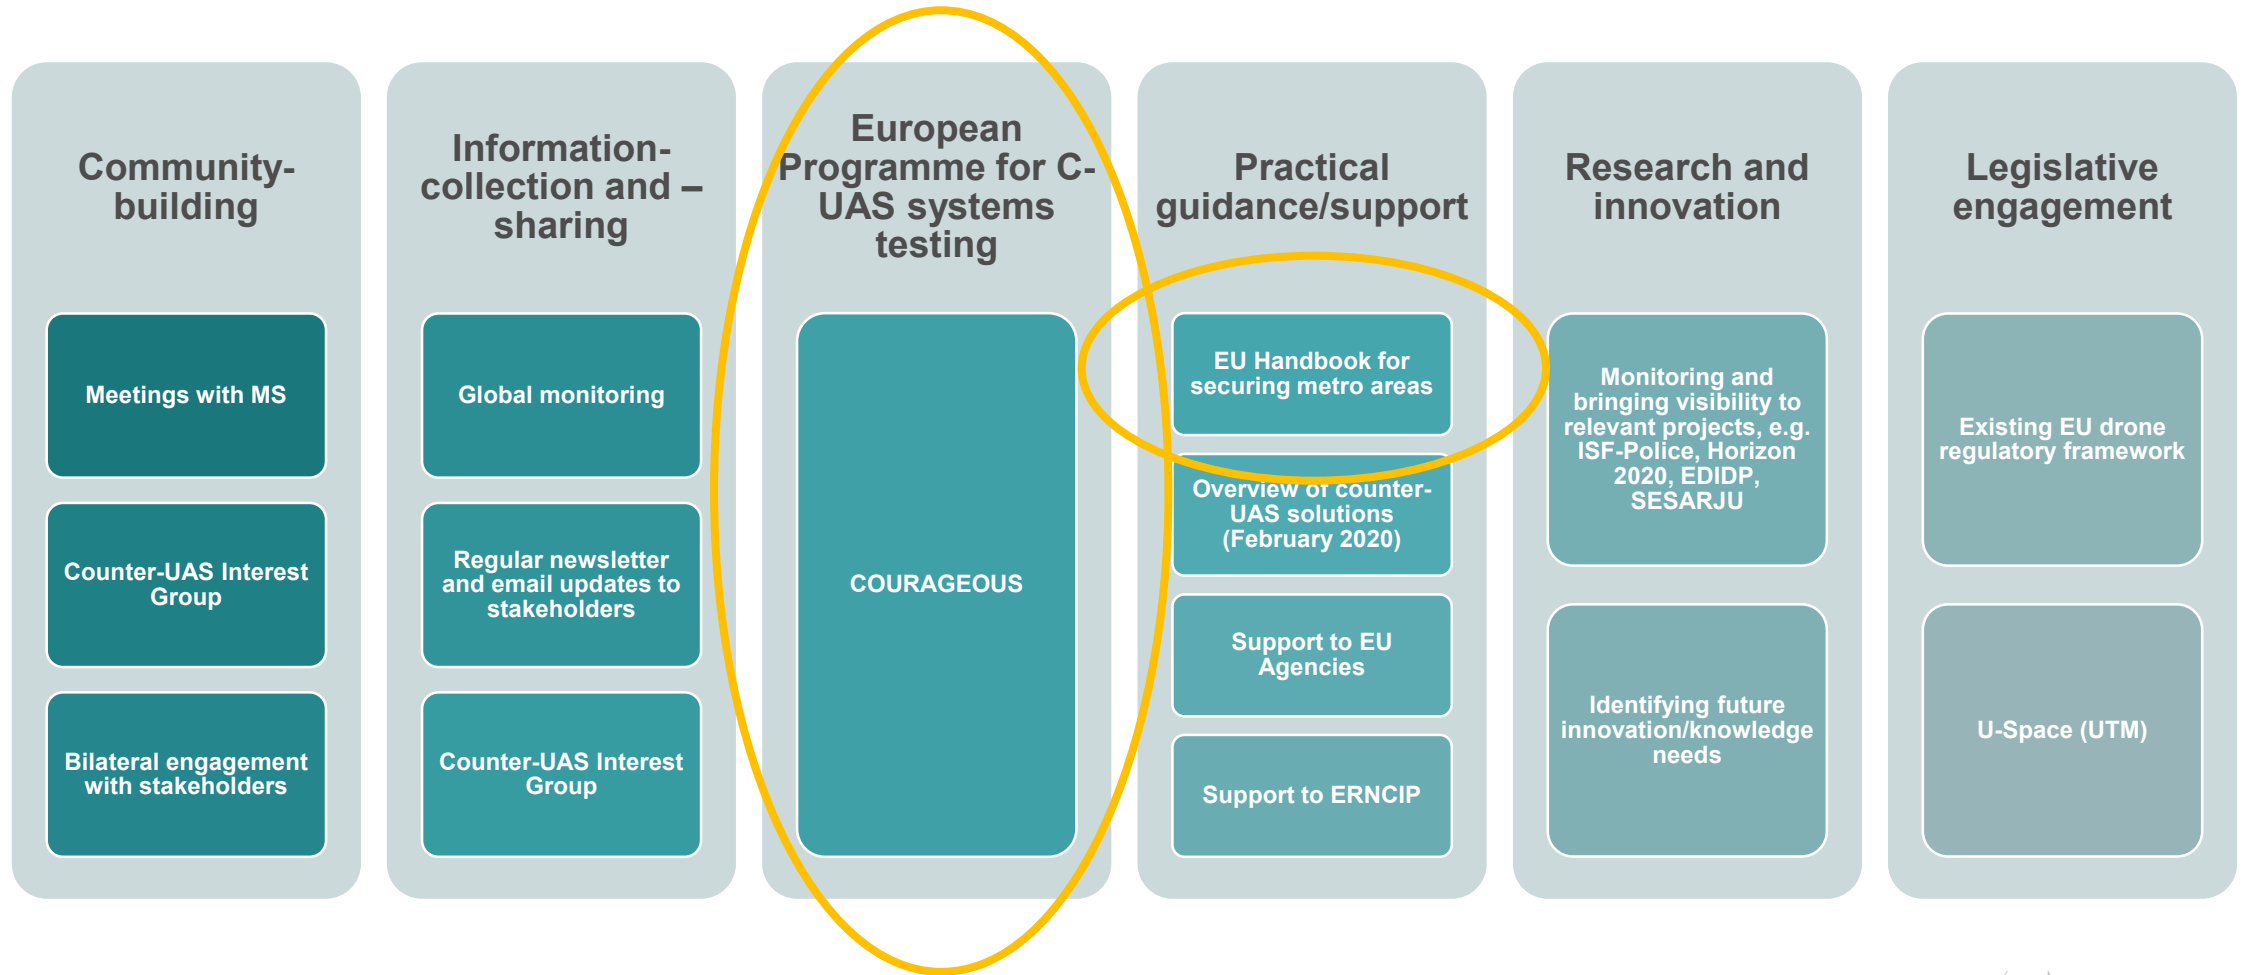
Community-building

Meetings with MS

Counter-UAS Interest Group

Bilateral engagement with stakeholders

Information-collection and – sharing

Global monitoring

Regular newsletter and email updates to stakeholders

Counter-UAS Interest Group

European Programme for C-UAS systems testing

COURAGEOUS

Practical guidance/support

EU Handbook for securing metro areas

Overview of counter-UAS solutions (February 2020)

Support to EU Agencies

Support to ERNCIP

Research and innovation

Monitoring and bringing visibility to relevant projects, e.g. ISF-Police, Horizon 2020, EDIDP, SESARJU

Identifying future innovation/knowledge needs

Legislative engagement

Existing EU drone regulatory framework

U-Space (UTM)